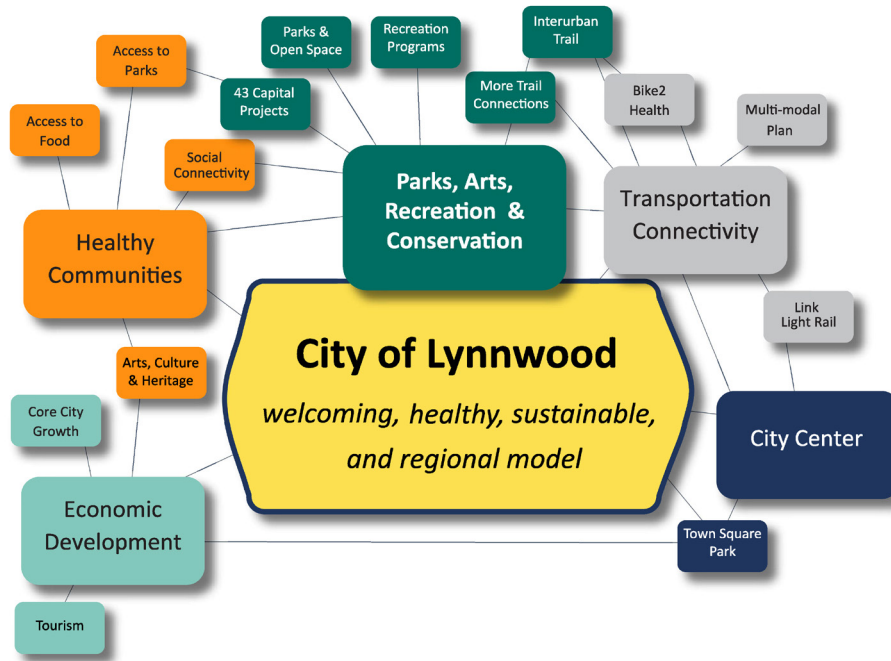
Access to Parks

Parks & Open Space

Recreation Programs

Interurban Trail

Access to Food

43 Capital Projects

More Trail Connections

Bike2 Health

Multi-modal Plan

Social Connectivity

Parks, Arts, Recreation & Conservation

Transportation Connectivity

Healthy Communities

Link Light Rail

City of Lynnwood

welcoming, healthy, sustainable, and regional model

Arts, Culture & Heritage

Core City Growth

City Center

Economic Development

Town Square Park

Tourism